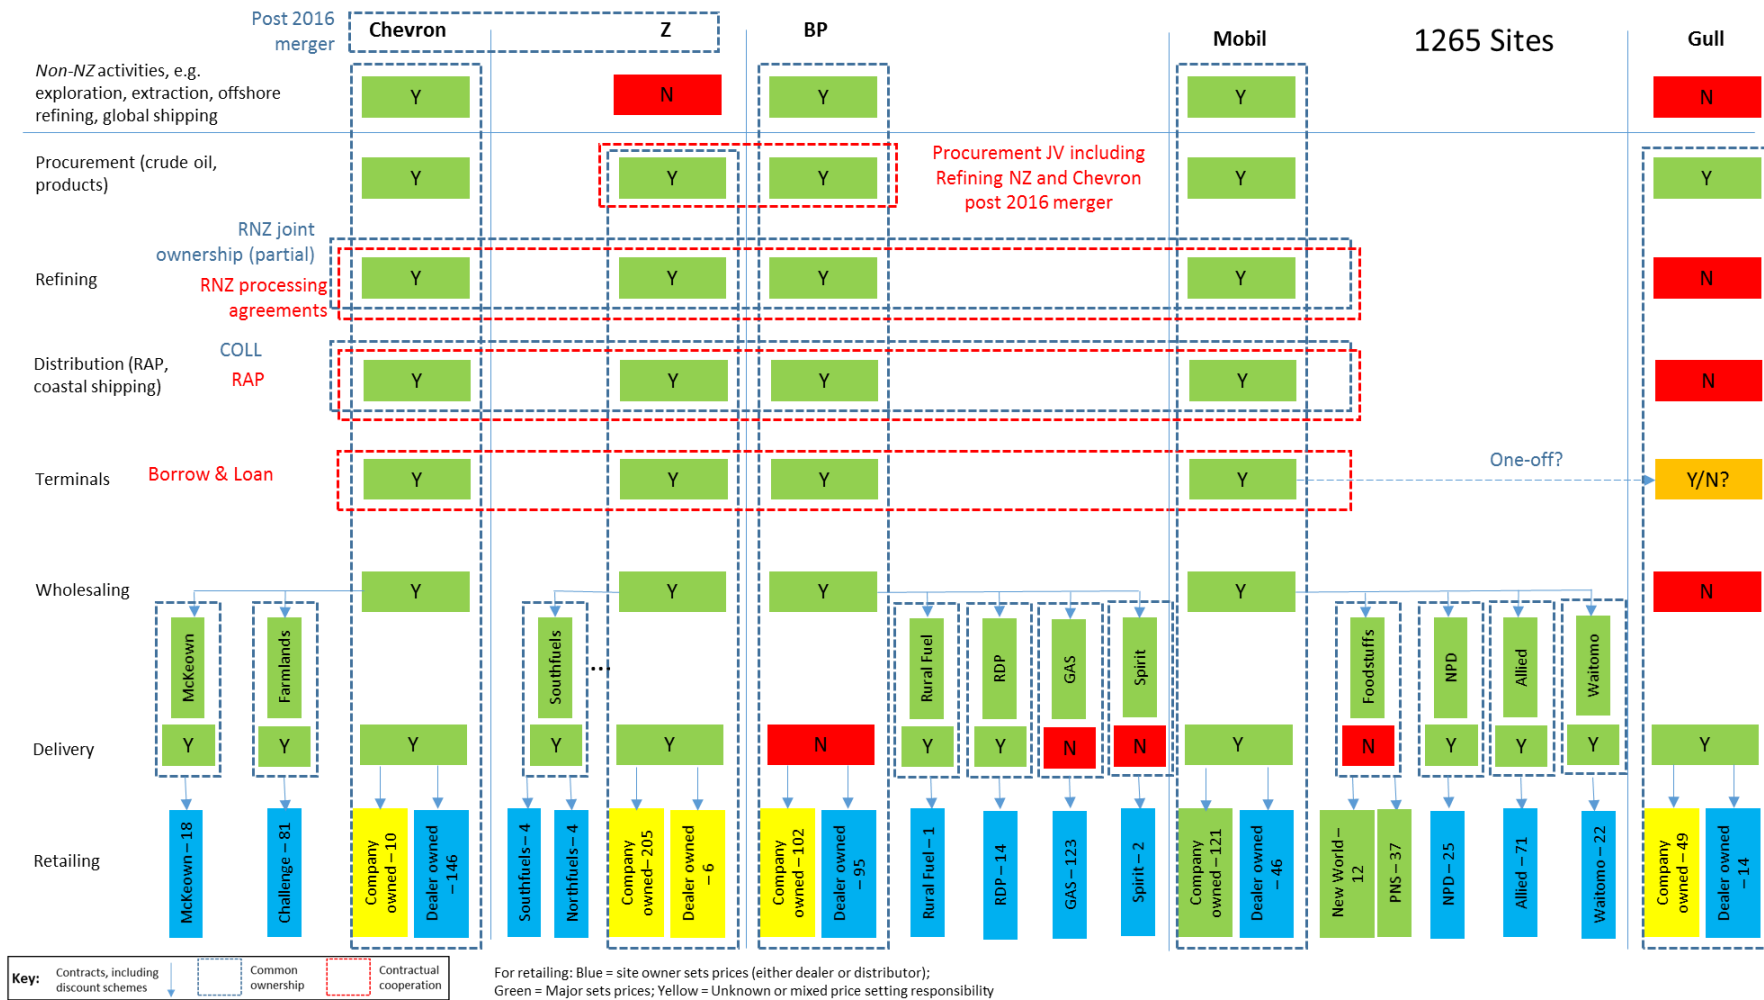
Post 2016 merger

Chevron

Z

BP

Mobil

1265 Sites

Gull

Non-NZ activities, e.g. exploration, extraction, offshore refining, global shipping

Y

N

Y

Y

N

Procurement (crude oil, products)

Y

Y

Y

Procurement JV including Refining NZ and Chevron post 2016 merger

Y

Y

RNZ joint ownership (partial)

Refining

RNZ processing agreements

Y

Y

Y

Y

N

Distribution (RAP, coastal shipping)

COLL

RAP

Y

Y

Y

Y

N

Terminals

Borrow & Loan

Y

Y

Y

Y

One-off?

Y/N?

Wholesaling

Y

Y

Y

Y

N

McKeown

Farmlands

Southfuels

...

Rural Fuel

RDP

GAS

Spirit

Foodstuffs

NPD

Allied

Waitomo

Delivery

Y

Y

Y

Y

Y

N

Y

Y

N

N

Y

N

Y

Y

Y

Y

Retailing

McKeown – 18

Challenge – 81

Company owned – 10

Dealer owned – 146

Southfuels – 4

Northfuels – 4

Company owned – 205

Dealer owned – 6

Company owned – 102

Dealer owned – 95

Rural Fuel – 1

RDP – 14

GAS – 123

Spirit – 2

Company owned – 121

Dealer owned – 46

New World – 12

PNS – 37

NPD – 25

Allied – 71

Waitomo – 22

Company owned – 49

Dealer owned – 14

Key: Contracts, including discount schemes

Common ownership

Contractual cooperation

For retailing: Blue = site owner sets prices (either dealer or distributor);
Green = Major sets prices; Yellow = Unknown or mixed price setting responsibility